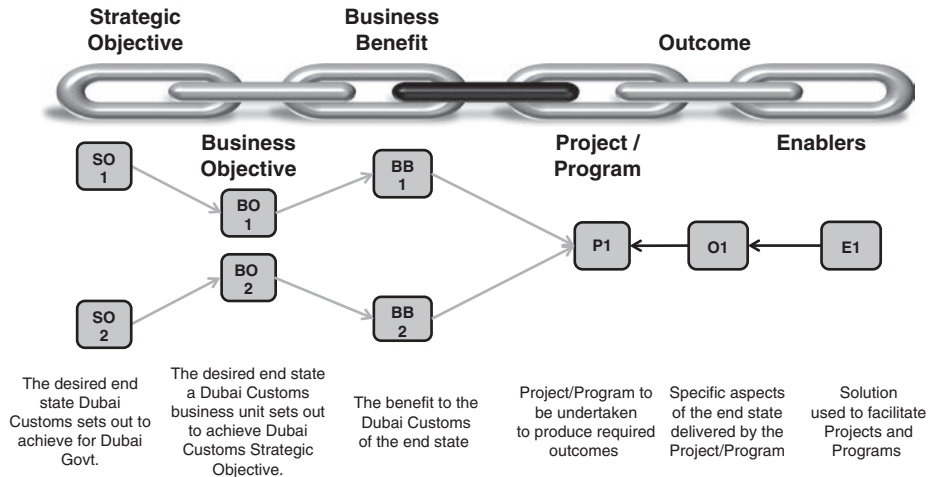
Strategic Objective

Business Benefit

Outcome

Business Objective

Project / Program

Enablers

SO 1

BO 1

BB 1

P1

O1

E1

BO 2

SO 2

BB 2

The desired end state Dubai Customs sets out to achieve for Dubai Govt.

The desired end state a Dubai Customs business unit sets out to achieve Dubai Customs Strategic Objective.

The benefit to the Dubai Customs of the end state

Project/Program to be undertaken to produce required outcomes

Specific aspects of the end state delivered by the Project/Program

Solution used to facilitate Projects and Programs